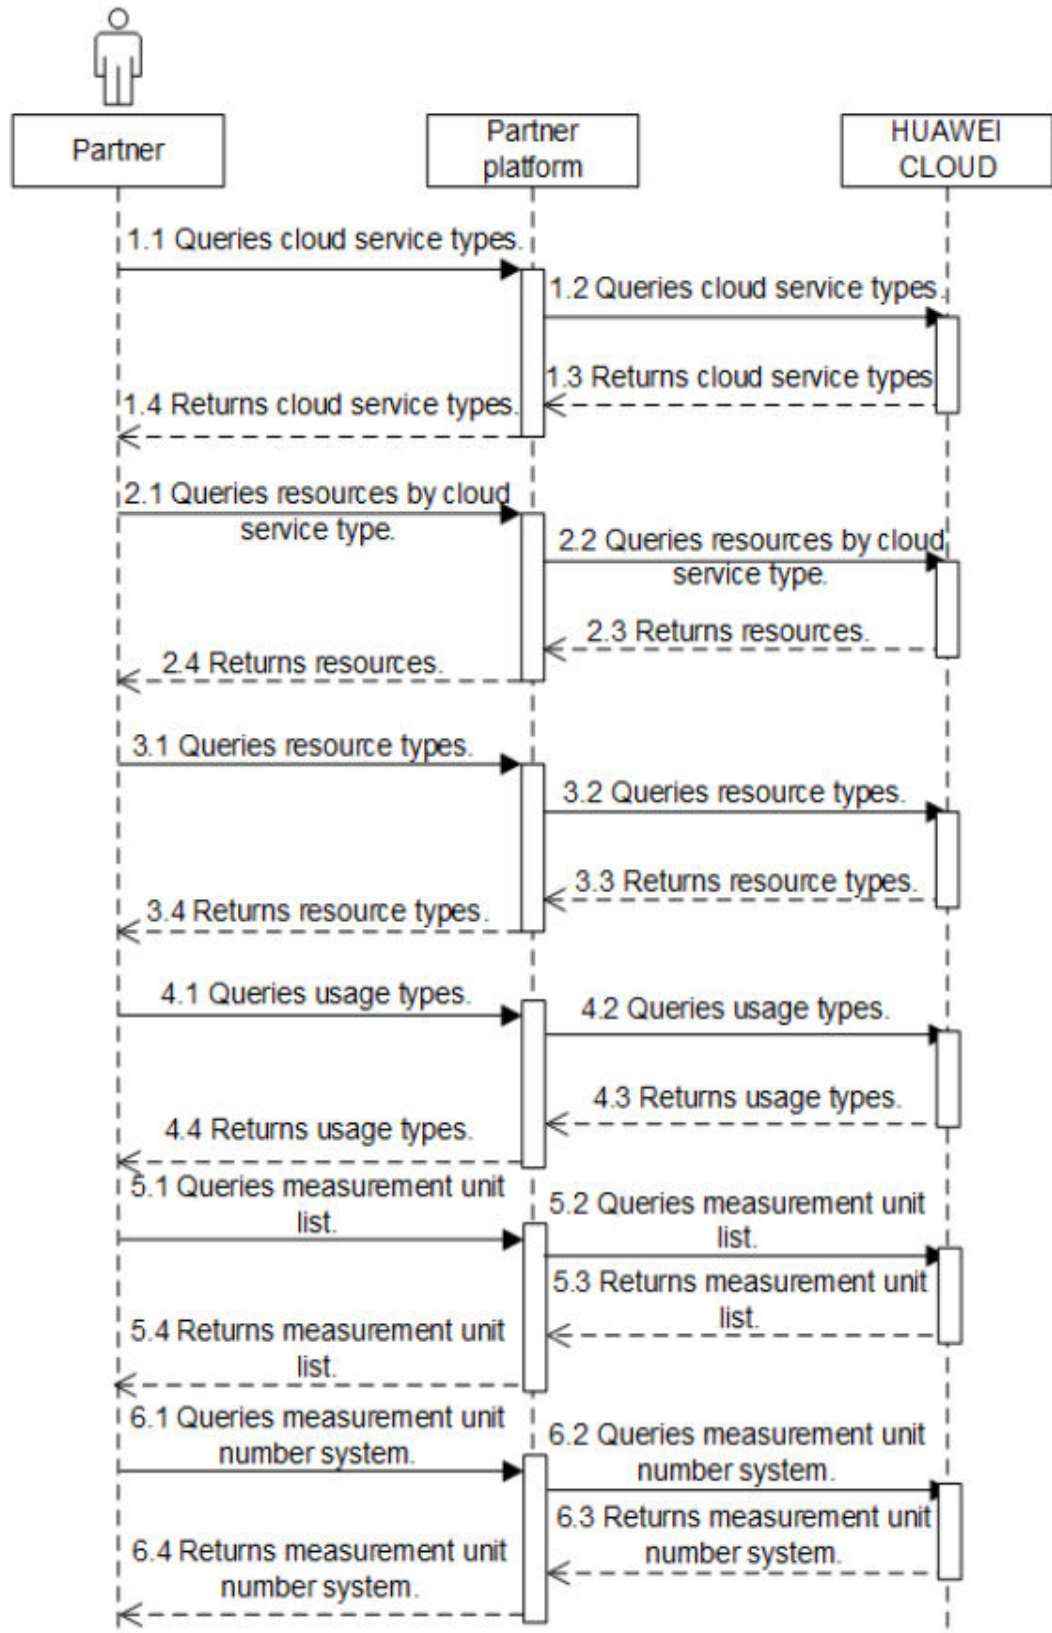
Partner

Partner platform

HUAWEI CLOUD

1.1 Queries cloud service types.

1.2 Queries cloud service types.

1.3 Returns cloud service types

1.4 Returns cloud service types.

2.1 Queries resources by cloud service type.

2.2 Queries resources by cloud service type.

2.3 Returns resources.

2.4 Returns resources.

3.1 Queries resource types.

3.2 Queries resource types.

3.3 Returns resource types.

3.4 Returns resource types.

4.1 Queries usage types.

4.2 Queries usage types.

4.3 Returns usage types.

4.4 Returns usage types.

5.1 Queries measurement unit list.

5.2 Queries measurement unit list.

5.3 Returns measurement unit list.

5.4 Returns measurement unit list.

6.1 Queries measurement unit number system.

6.2 Queries measurement unit number system.

6.3 Returns measurement unit number system.

6.4 Returns measurement unit number system.